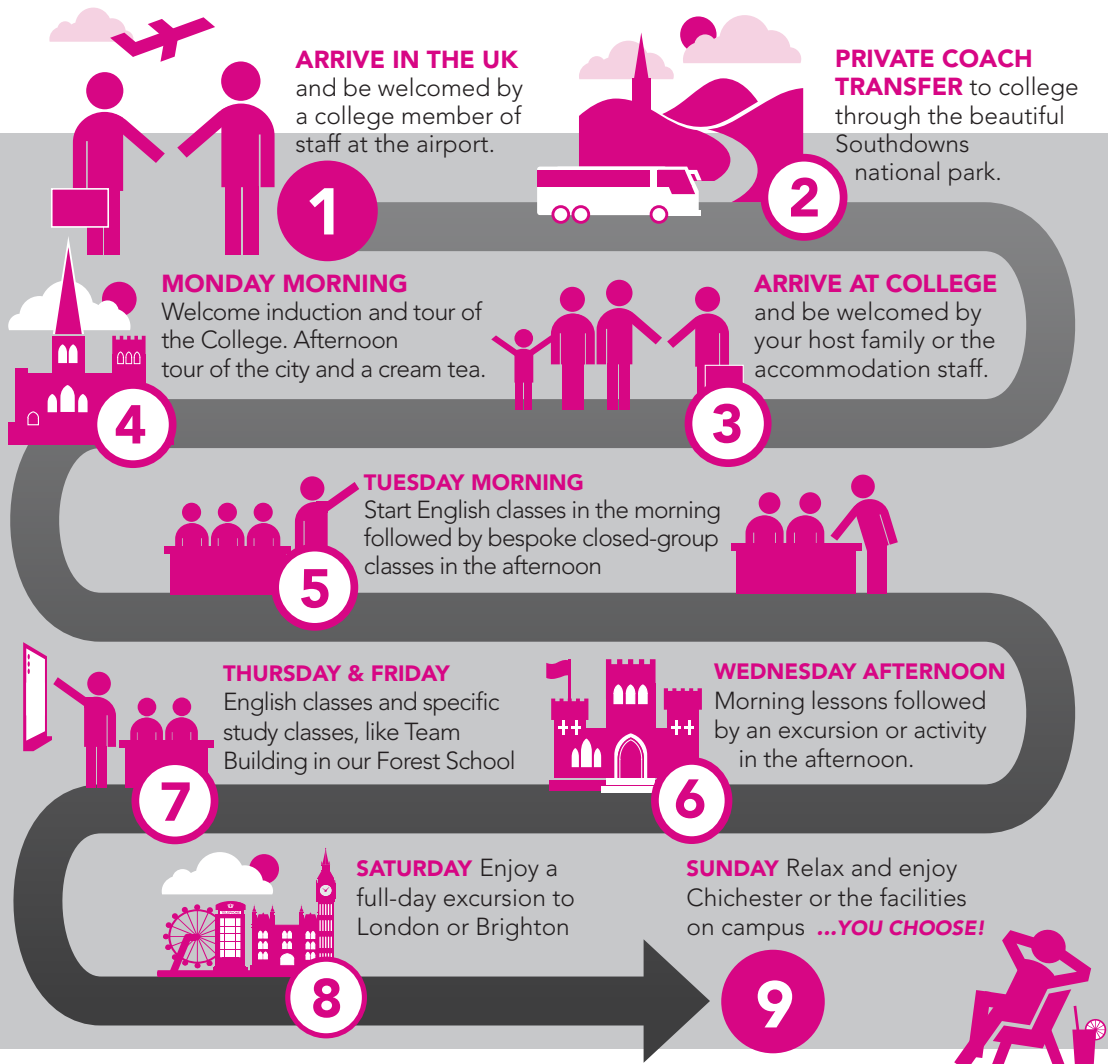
1
ARRIVE IN THE UK and be welcomed by a college member of staff at the airport.

2
PRIVATE COACH TRANSFER to college through the beautiful Southdowns national park.

3
ARRIVE AT COLLEGE and be welcomed by your host family or the accommodation staff.

4
MONDAY MORNING Welcome induction and tour of the College. Afternoon tour of the city and a cream tea.

5
TUESDAY MORNING Start English classes in the morning followed by bespoke closed-group classes in the afternoon

6
WEDNESDAY AFTERNOON Morning lessons followed by an excursion or activity in the afternoon.

7
THURSDAY & FRIDAY English classes and specific study classes, like Team Building in our Forest School

8
SATURDAY Enjoy a full-day excursion to London or Brighton

9
SUNDAY Relax and enjoy Chichester or the facilities on campus ...YOU CHOOSE!